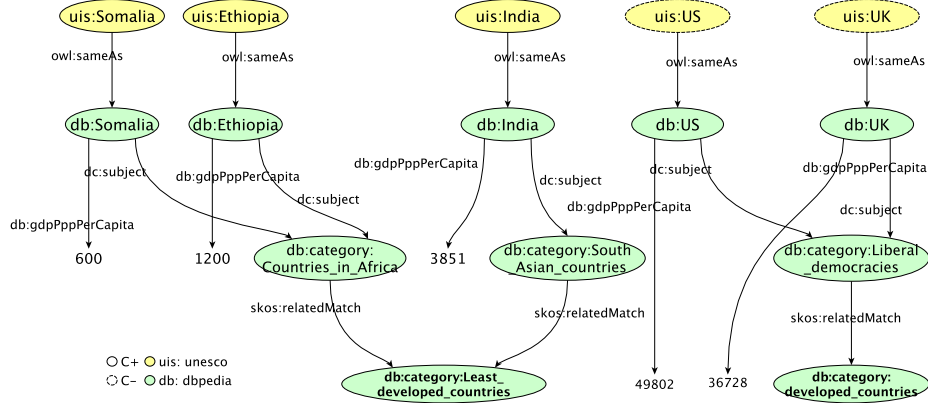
uis:Somalia
uis:Ethiopia
uis:India
uis:US
uis:UK

owl:sameAs
owl:sameAs
owl:sameAs
owl:sameAs
owl:sameAs

db:Somalia
db:Ethiopia
db:India
db:US
db:UK

dc:subject
db:gdpPppPerCapita
dc:subject
db:gdpPppPerCapita
dc:subject
dc:subject
db:gdpPppPerCapita
db:gdpPppPerCapita
dc:subject

db:gdpPppPerCapita

600
1200
db:category: Countries_in_Africa
3851
db:category:South _Asian_countries
49802
db:category:Liberal _democracies
36728

skos:relatedMatch
skos:relatedMatch
skos:relatedMatch

C+ uis: unesco
C– db: dbpedia

db:category:Least_ developed_countries
db:category: developed_countries